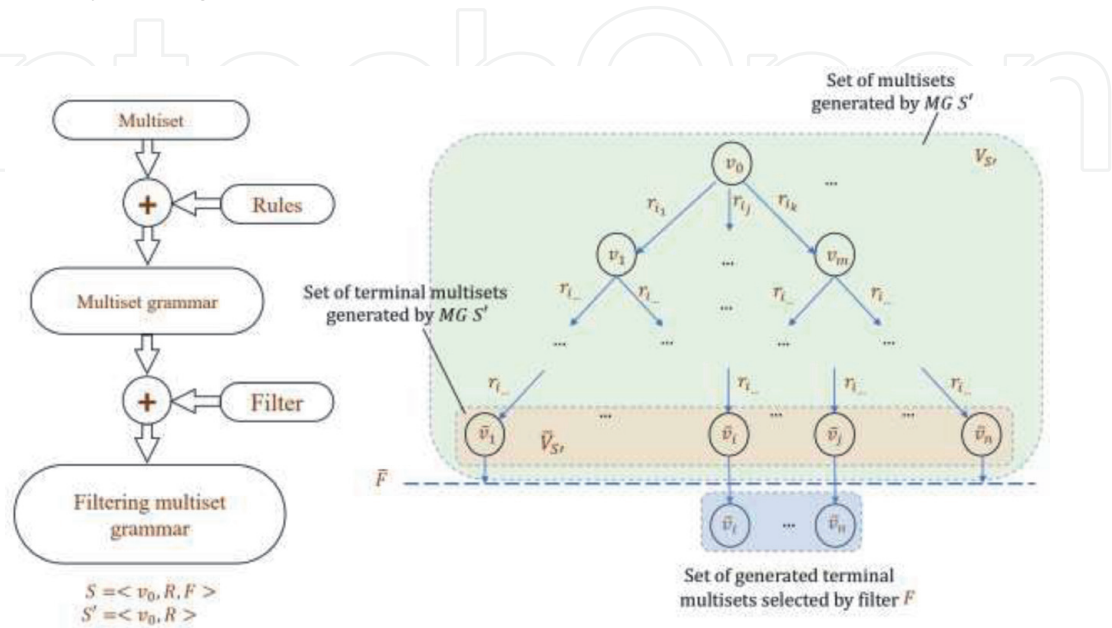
Multiset

+

Rules

Multiset grammar

+

Filter

Filtering multiset grammar

$S = < v_0, R, F >$
$S' = < v_0, R >$

Set of multisets generated by $MG\ S'$

$V_{S'}$

$v_0$

...

$r_{i_1}$ $r_{i_j}$ $r_{i_k}$

$v_1$ ... $v_m$

$r_{i\_}$ $r_{i\_}$ ... $r_{i\_}$ $r_{i\_}$

Set of terminal multisets generated by $MG\ S'$

... ... ... ...

$r_{i\_}$ $r_{i\_}$ $r_{i\_}$ $r_{i\_}$ $r_{i\_}$

$\bar{v}_1$ ... $\bar{V}_{S'}$ $\bar{v}_i$ ... $\bar{v}_j$ ... $\bar{v}_n$

$\bar{F}$

$\bar{v}_i$ ... $\bar{v}_n$

Set of generated terminal multisets selected by filter $F$